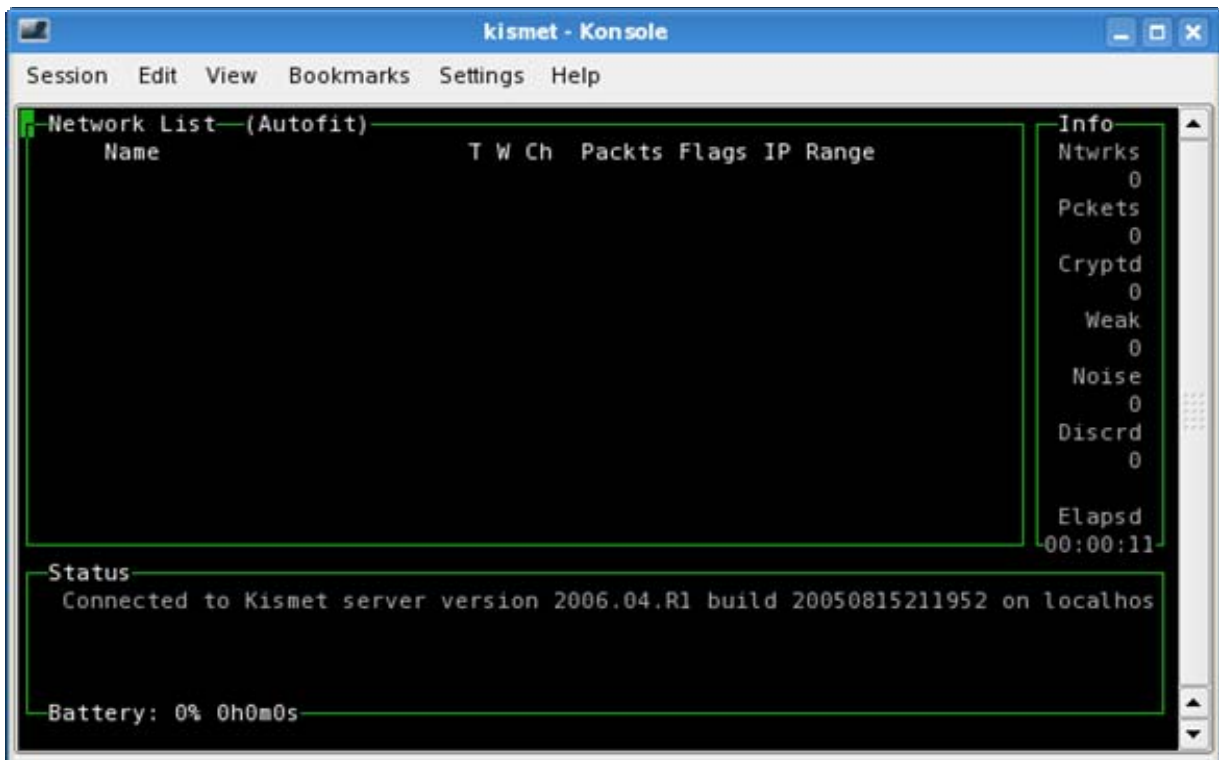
kismet - Konsole

Session Edit View Bookmarks Settings Help

Network List—(Autofit)

Name T W Ch Packts Flags IP Range

Info
Ntwrks
0
Pckets
0
Cryptd
0
Weak
0
Noise
0
Discrd
0

Elapsd
00:00:11

Status
Connected to Kismet server version 2006.04.R1 build 20050815211952 on localhos

Battery: 0% 0h0m0s